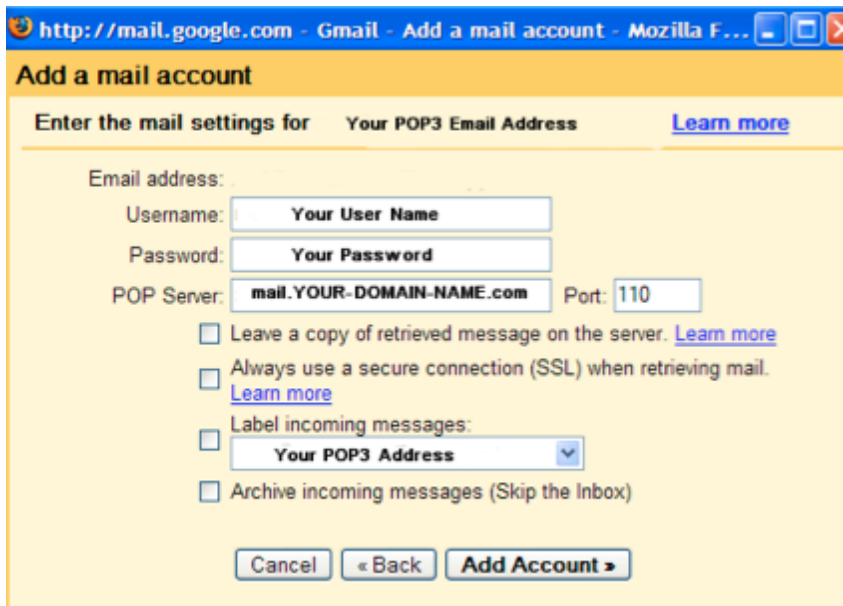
http://mail.google.com - Gmail - Add a mail account - Mozilla F...

Add a mail account

Enter the mail settings for Your POP3 Email Address Learn more

Email address:

Username: Your User Name

Password: Your Password

POP Server: mail.YOUR-DOMAIN-NAME.com Port: 110

Leave a copy of retrieved message on the server. Learn more

Always use a secure connection (SSL) when retrieving mail. Learn more

Label incoming messages:

Your POP3 Address

Archive incoming messages (Skip the Inbox)

Cancel « Back Add Account »